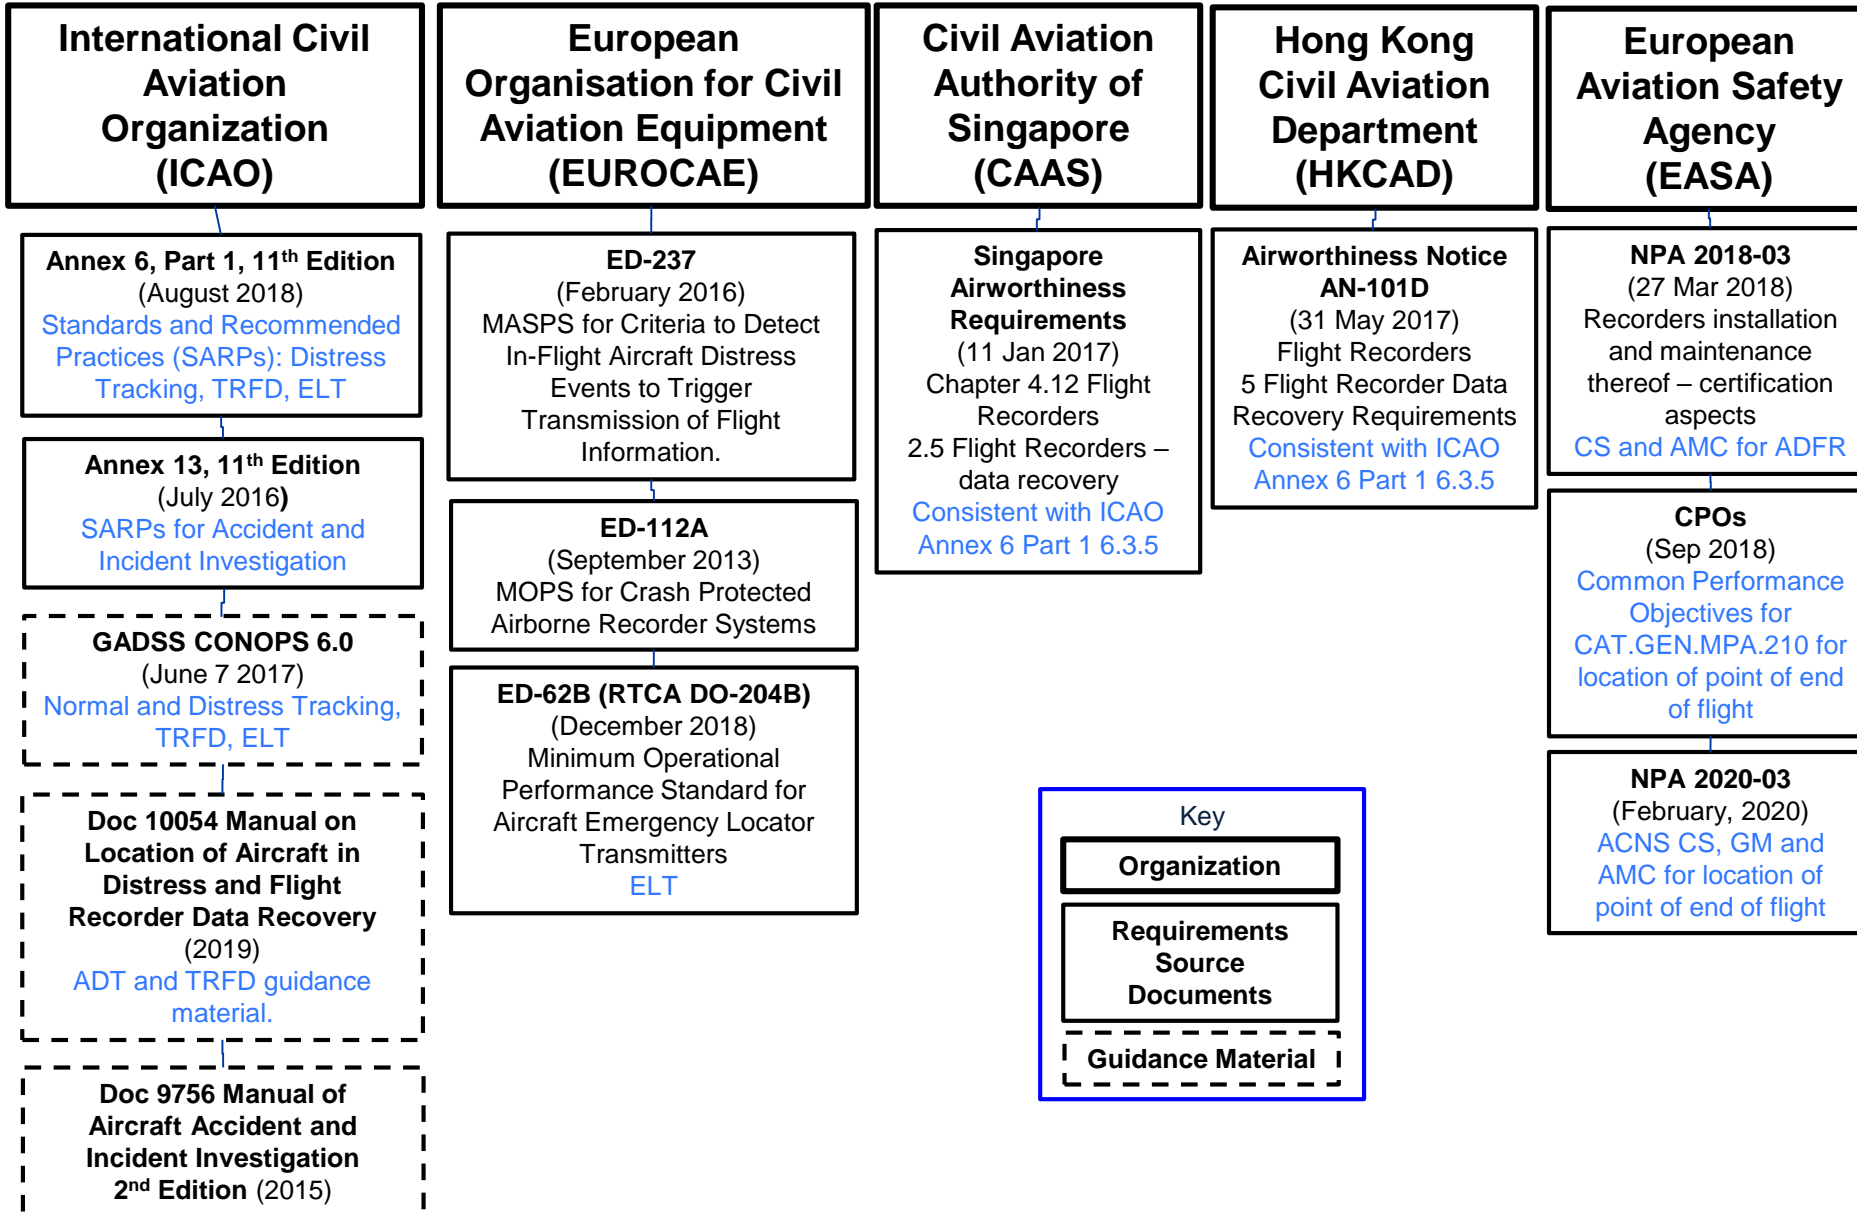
International Civil Aviation Organization (ICAO)

Annex 6, Part 1, 11$^{th}$ Edition
(August 2018)
Standards and Recommended Practices (SARPs): Distress Tracking, TRFD, ELT

Annex 13, 11$^{th}$ Edition
(July 2016)
SARPs for Accident and Incident Investigation

GADSS CONOPS 6.0
(June 7 2017)
Normal and Distress Tracking, TRFD, ELT

Doc 10054 Manual on Location of Aircraft in Distress and Flight Recorder Data Recovery
(2019)
ADT and TRFD guidance material.

Doc 9756 Manual of Aircraft Accident and Incident Investigation
2$^{nd}$ Edition (2015)

European Organisation for Civil Aviation Equipment (EUROCAE)

ED-237
(February 2016)
MASPS for Criteria to Detect In-Flight Aircraft Distress Events to Trigger Transmission of Flight Information.

ED-112A
(September 2013)
MOPS for Crash Protected Airborne Recorder Systems

ED-62B (RTCA DO-204B)
(December 2018)
Minimum Operational Performance Standard for Aircraft Emergency Locator Transmitters
ELT

Civil Aviation Authority of Singapore (CAAS)

Singapore Airworthiness Requirements
(11 Jan 2017)
Chapter 4.12 Flight Recorders
2.5 Flight Recorders – data recovery
Consistent with ICAO Annex 6 Part 1 6.3.5

Hong Kong Civil Aviation Department (HKCAD)

Airworthiness Notice AN-101D
(31 May 2017)
Flight Recorders
5 Flight Recorder Data Recovery Requirements
Consistent with ICAO Annex 6 Part 1 6.3.5

European Aviation Safety Agency (EASA)

NPA 2018-03
(27 Mar 2018)
Recorders installation and maintenance thereof – certification aspects
CS and AMC for ADFR

CPOs
(Sep 2018)
Common Performance Objectives for CAT.GEN.MPA.210 for location of point of end of flight

NPA 2020-03
(February, 2020)
ACNS CS, GM and AMC for location of point of end of flight

Key
Organization
Requirements Source Documents
Guidance Material